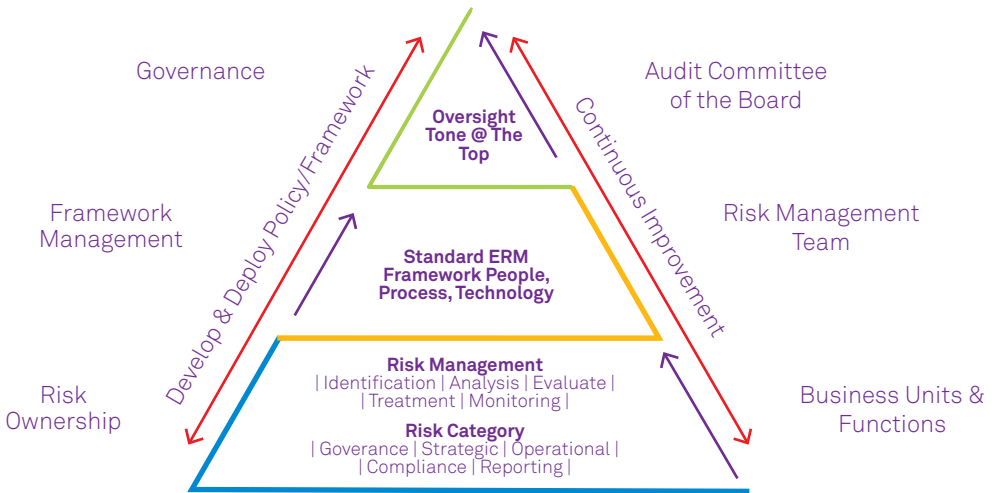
Governance

Framework Management

Risk Ownership

Develop & Deploy Policy/Framework

Oversight Tone @ The Top

Standard ERM Framework People, Process, Technology

Risk Management
| Identification | Analysis | Evaluate |
| Treatment | Monitoring |

Risk Category
| Goverance | Strategic | Operational |
| Compliance | Reporting |

Continuous Improvement

Audit Committee of the Board

Risk Management Team

Business Units & Functions